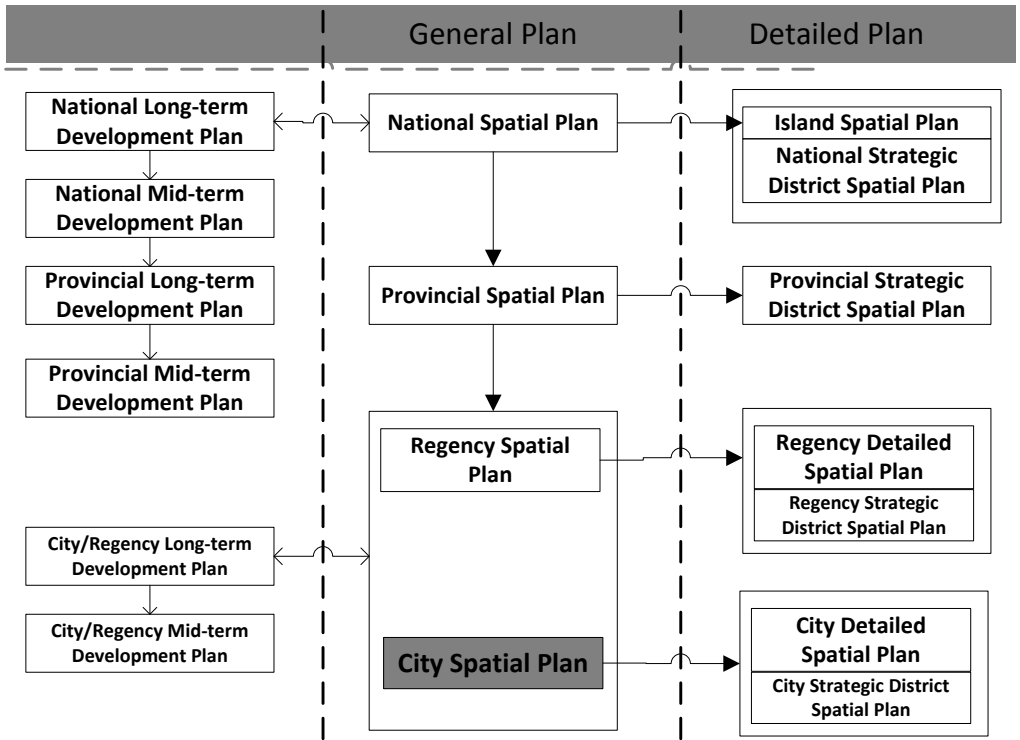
General Plan

Detailed Plan

National Long-term Development Plan

National Mid-term Development Plan

Provincial Long-term Development Plan

Provincial Mid-term Development Plan

City/Regency Long-term Development Plan

City/Regency Mid-term Development Plan

National Spatial Plan

Provincial Spatial Plan

Regency Spatial Plan

City Spatial Plan

Island Spatial Plan

National Strategic District Spatial Plan

Provincial Strategic District Spatial Plan

Regency Detailed Spatial Plan

Regency Strategic District Spatial Plan

City Detailed Spatial Plan

City Strategic District Spatial Plan